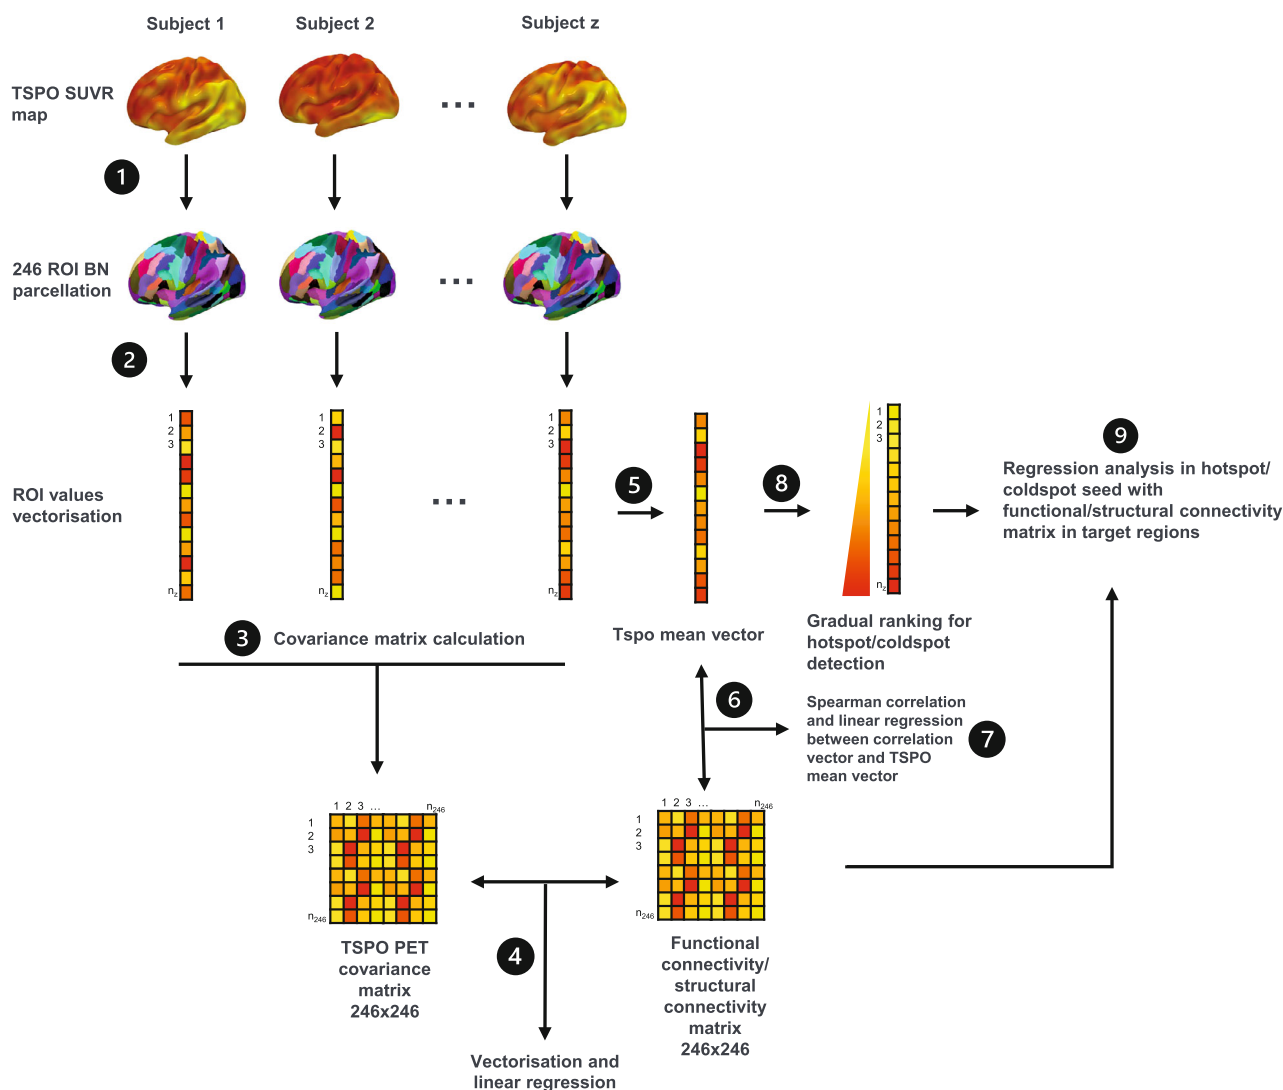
Subject 1 Subject 2 Subject z

TSPO SUVR map

1

...

246 ROI BN parcellation

...

2

1
2
3

$n_z$

1
2
3

$n_z$

...

1
2
3

$n_z$

ROI values vectorisation

5

8

1
2
3

$n_z$

9

Regression analysis in hotspot/ coldspot seed with functional/structural connectivity matrix in target regions

3 Covariance matrix calculation

Tspo mean vector

Gradual ranking for hotspot/coldspot detection

6

Spearman correlation and linear regression between correlation vector and TSPO mean vector

7

1 2 3 ... $n_{246}$
1
2
3
$n_{246}$

TSPO PET covariance matrix 246x246

1 2 3 ... $n_{246}$
1
2
3
$n_{246}$

Functional connectivity/ structural connectivity matrix 246x246

4

Vectorisation and linear regression